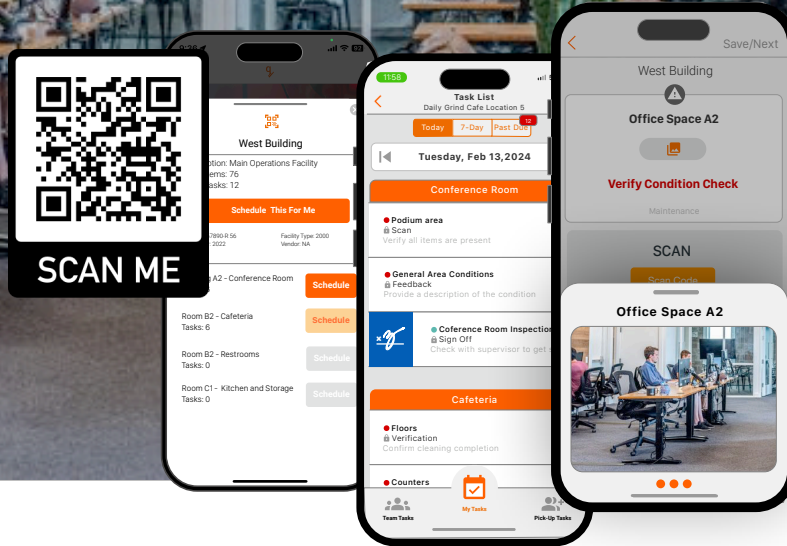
SCAN ME

West Building
ption: Main Operations Facility
tems: 76
asks: 12
Schedule This For Me
7890-R 56
2022
Facility Type: 2000
Vendor: NA
A2 - Conference Room
Schedule
Room B2 - Cafeteria
Tasks: 6
Schedule
Room B2 - Restrooms
Tasks: 0
Schedule
Room C1 - Kitchen and Storage
Tasks: 0
Schedule

11:58
Task List
Daily Grind Cafe Location 5
Today
7-Day
Past Due
12
Tuesday, Feb 13,2024
Conference Room
Podium area
Scan
Verify all items are present
General Area Conditions
Feedback
Provide a description of the condition
Coference Room Inspection
Sign Off
Check with supervisor to get s
Cafeteria
Floors
Verification
Confirm cleaning completion
Counters
Team Tasks
My Tasks
Pick-Up Tasks

Save/Next
West Building
Office Space A2
Verify Condition Check
Maintenance
SCAN
Scan Code
Office Space A2